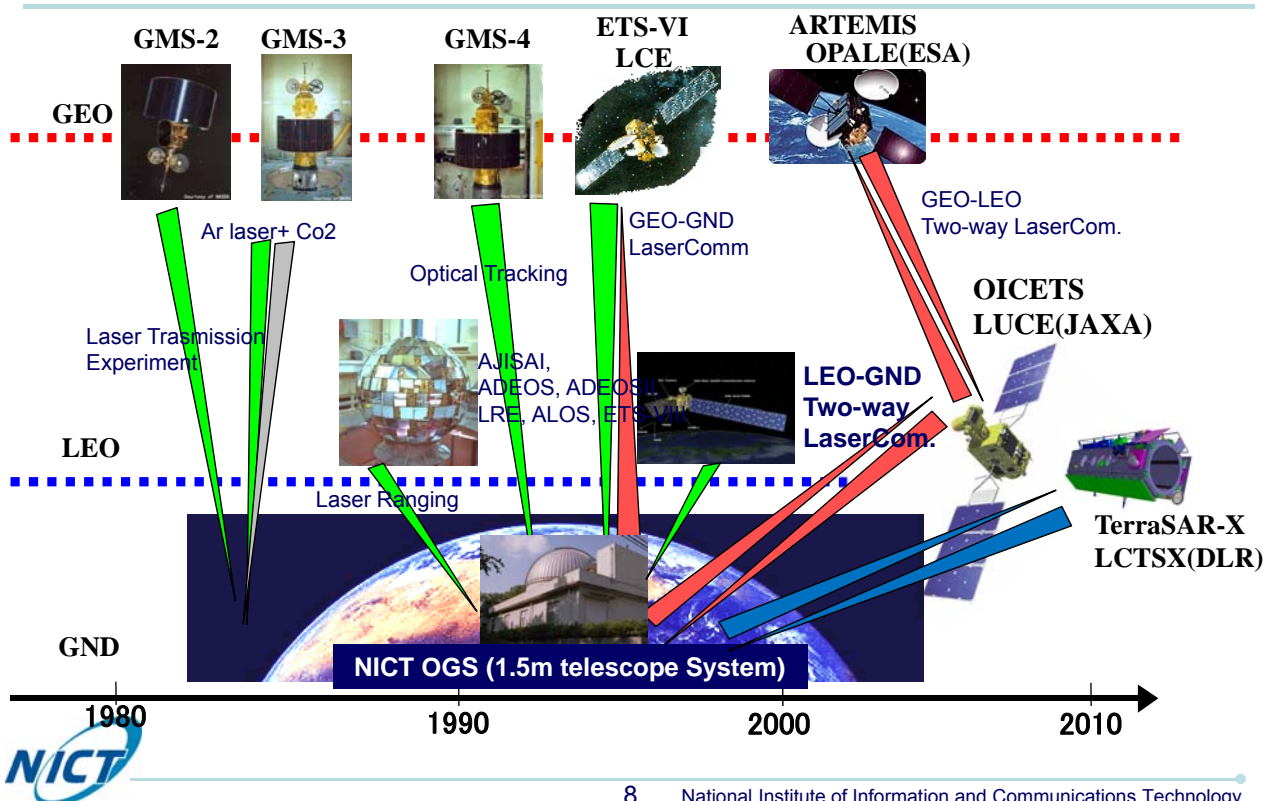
GMS-2 GMS-3 GMS-4 ETS-VI LCE ARTEMIS OPALE(ESA)

GEO

Ar laser+ Co2

GEO-GND LaserComm

GEO-LEO Two-way LaserCom.

Optical Tracking

OICETS LUCE(JAXA)

Laser Trasmission Experiment

AJISAI, ADEOS, ADEOSII, LRE, ALOS, ETS-VIII

LEO-GND Two-way LaserCom.

LEO

Laser Ranging

TerraSAR-X LCTSX(DLR)

GND

NICT OGS (1.5m telescope System)

1980 1990 2000 2010

NICT

8 National Institute of Information and Communications Technology